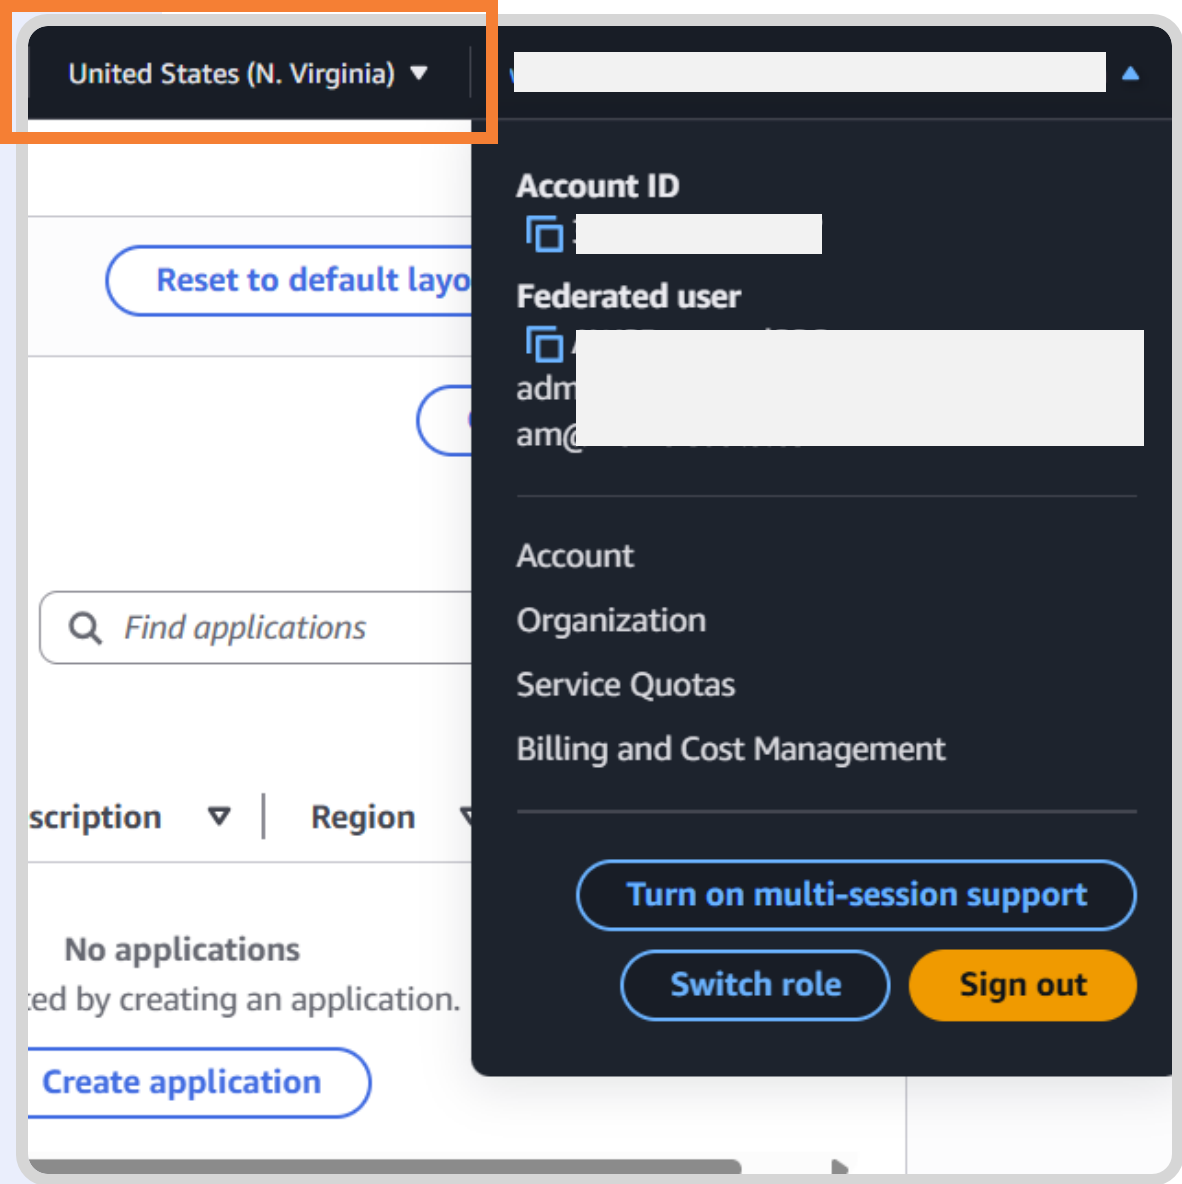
United States (N. Virginia) ▼

Account ID

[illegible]

Federated user

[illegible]

adm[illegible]

am@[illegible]

Account

Organization

Service Quotas

Billing and Cost Management

Turn on multi-session support

Switch role

Sign out

Reset to default layo

Find applications

scription

Region

No applications

ted by creating an application.

Create application